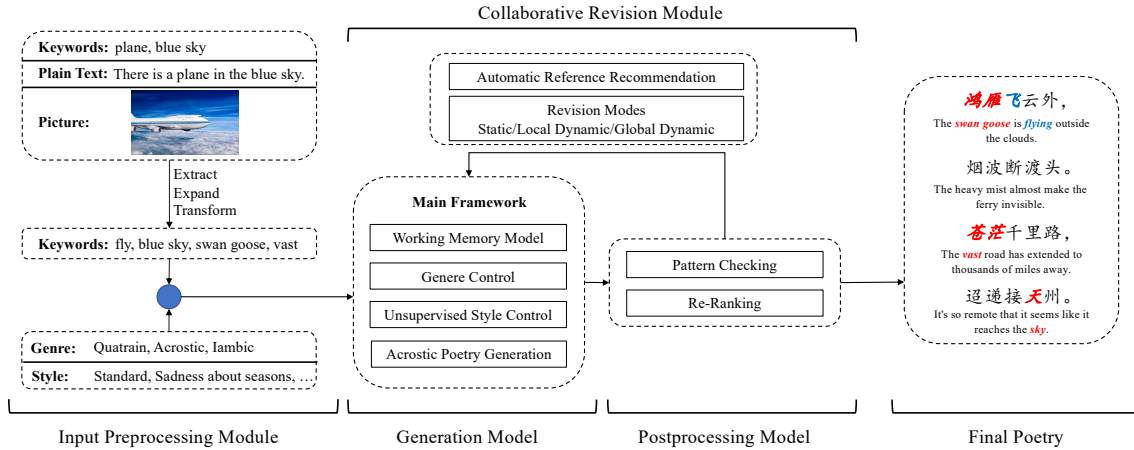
Collaborative Revision Module

Keywords: plane, blue sky

Plain Text: There is a plane in the blue sky.

Picture:

Extract
Expand
Transform

Keywords: fly, blue sky, swan goose, vast

Genre: Quatrain, Acrostic, Iambic

Style: Standard, Sadness about seasons, …

Automatic Reference Recommendation

Revision Modes
Static/Local Dynamic/Global Dynamic

Main Framework

Working Memory Model

Genere Control

Unsupervised Style Control

Acrostic Poetry Generation

Pattern Checking

Re-Ranking

鸿雁飞云外，
The swan goose is flying outside the clouds.

烟波断渡头。
The heavy mist almost make the ferry invisible.

苍茫千里路，
The vast road has extended to thousands of miles away.

迢递接天州。
It's so remote that it seems like it reaches the sky.

Input Preprocessing Module

Generation Model

Postprocessing Model

Final Poetry